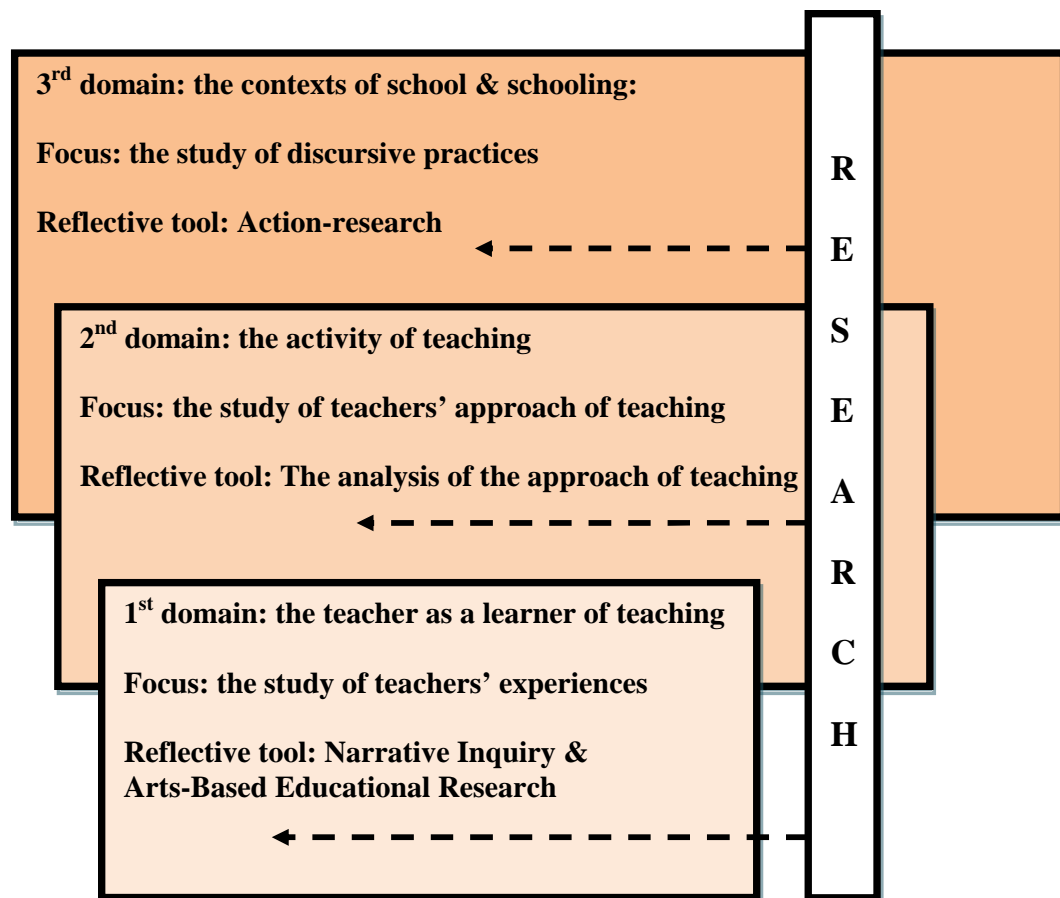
3$^{rd}$ domain: the contexts of school & schooling:

Focus: the study of discursive practices

Reflective tool: Action-research

2$^{nd}$ domain: the activity of teaching

Focus: the study of teachers' approach of teaching

Reflective tool: The analysis of the approach of teaching

1$^{st}$ domain: the teacher as a learner of teaching

Focus: the study of teachers' experiences

Reflective tool: Narrative Inquiry & Arts-Based Educational Research

R E S E A R C H